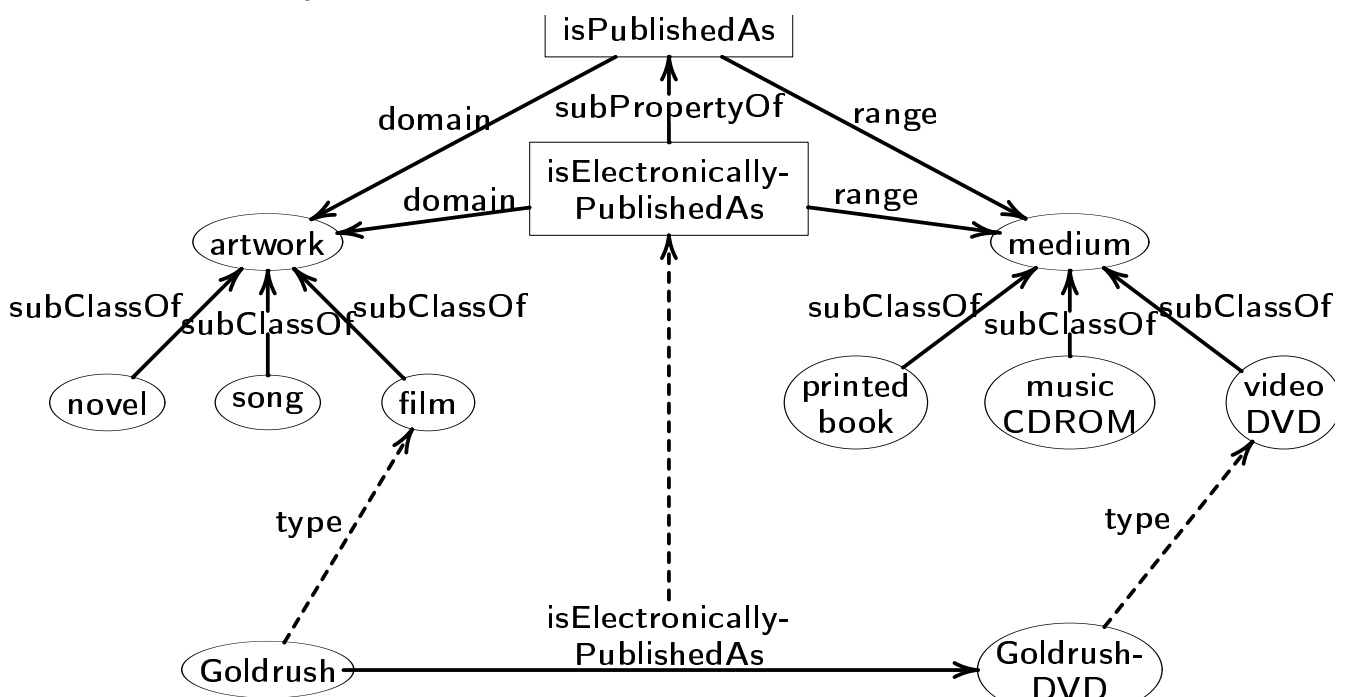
isPublishedAs

domain

subPropertyOf

range

isElectronically-PublishedAs

domain

range

artwork

medium

subClassOf

subClassOf

subClassOf

subClassOf

subClassOf

subClassOf

novel

song

film

printed book

music CDROM

video DVD

type

type

isElectronically-PublishedAs

Goldrush

Goldrush-DVD